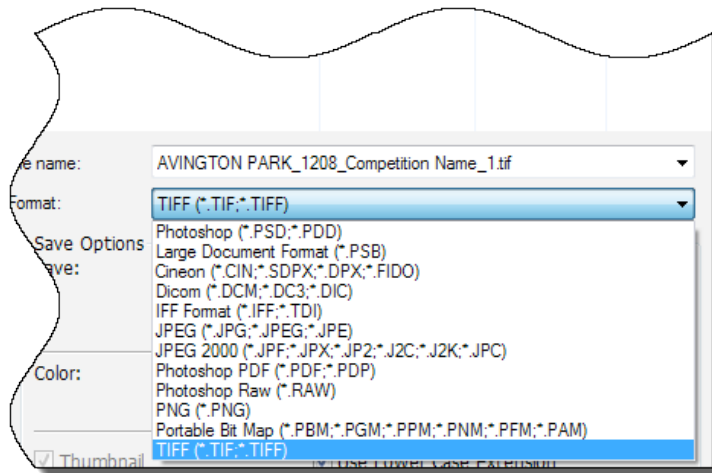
e name: AVINGTON PARK_1208_Competition Name_1.tif

Format: TIFF (*.TIF;*.TIFF)

Save Options
ave:

Color:

Thumbnail

Photoshop (*.PSD;*.PDD)
Large Document Format (*.PSB)
Cineon (*.CIN;*.SDPX;*.DPX;*.FIDO)
Dicom (*.DCM;*.DC3;*.DIC)
IFF Format (*.IFF;*.TDI)
JPEG (*.JPG;*.JPEG;*.JPE)
JPEG 2000 (*.JPF;*.JPX;*.JP2;*.J2C;*.J2K;*.JPC)
Photoshop PDF (*.PDF;*.PDP)
Photoshop Raw (*.RAW)
PNG (*.PNG)
Portable Bit Map (*.PBM;*.PGM;*.PPM;*.PNM;*.PFM;*.PAM)
TIFF (*.TIF;*.TIFF)

Use Lower Case Extension